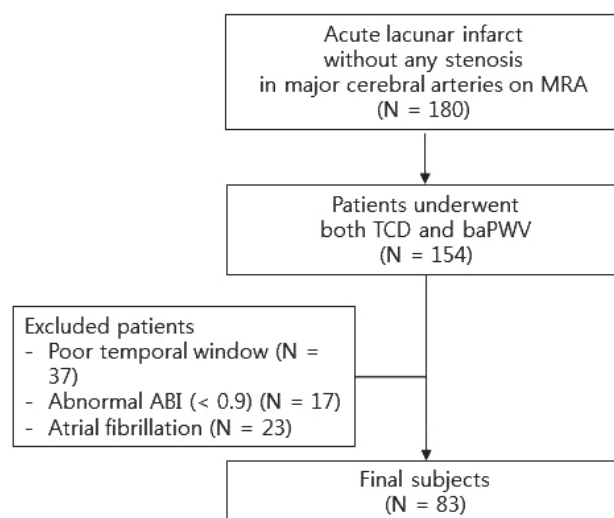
Acute lacunar infarct without any stenosis in major cerebral arteries on MRA (N = 180)

Patients underwent both TCD and baPWV (N = 154)

Excluded patients
- Poor temporal window (N = 37)
- Abnormal ABI (< 0.9) (N = 17)
- Atrial fibrillation (N = 23)

Final subjects (N = 83)